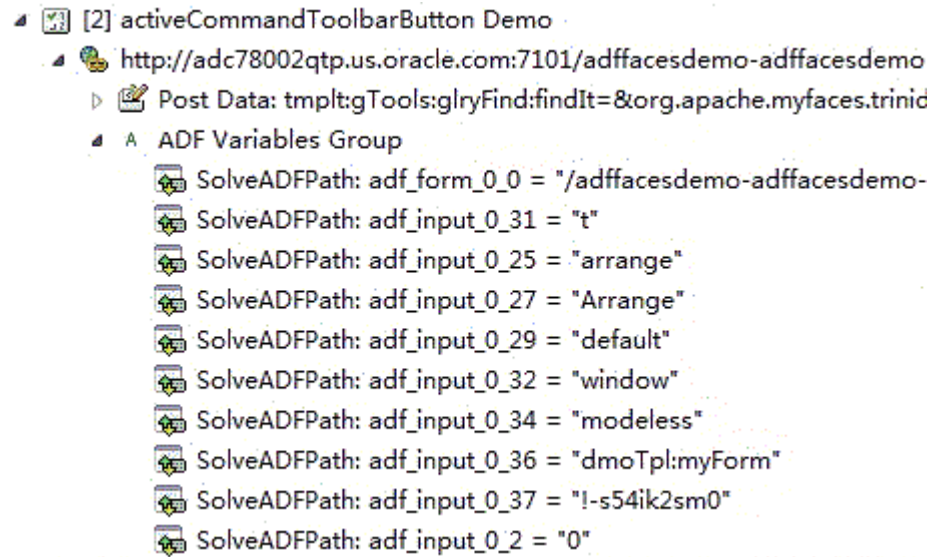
[2] activeCommandToolbarButton Demo

http://adc78002qtp.us.oracle.com:7101/adffacesdemo-adffacesdemo

Post Data: tmplt:gTools:glryFind:findIt=&org.apache.myfaces.trinid

A ADF Variables Group

SolveADFPath: adf_form_0_0 = "/adffacesdemo-adffacesdemo-

SolveADFPath: adf_input_0_31 = "t"

SolveADFPath: adf_input_0_25 = "arrange"

SolveADFPath: adf_input_0_27 = "Arrange"

SolveADFPath: adf_input_0_29 = "default"

SolveADFPath: adf_input_0_32 = "window"

SolveADFPath: adf_input_0_34 = "modeless"

SolveADFPath: adf_input_0_36 = "dmoTpl:myForm"

SolveADFPath: adf_input_0_37 = "!-s54ik2sm0"

SolveADFPath: adf_input_0_2 = "0"